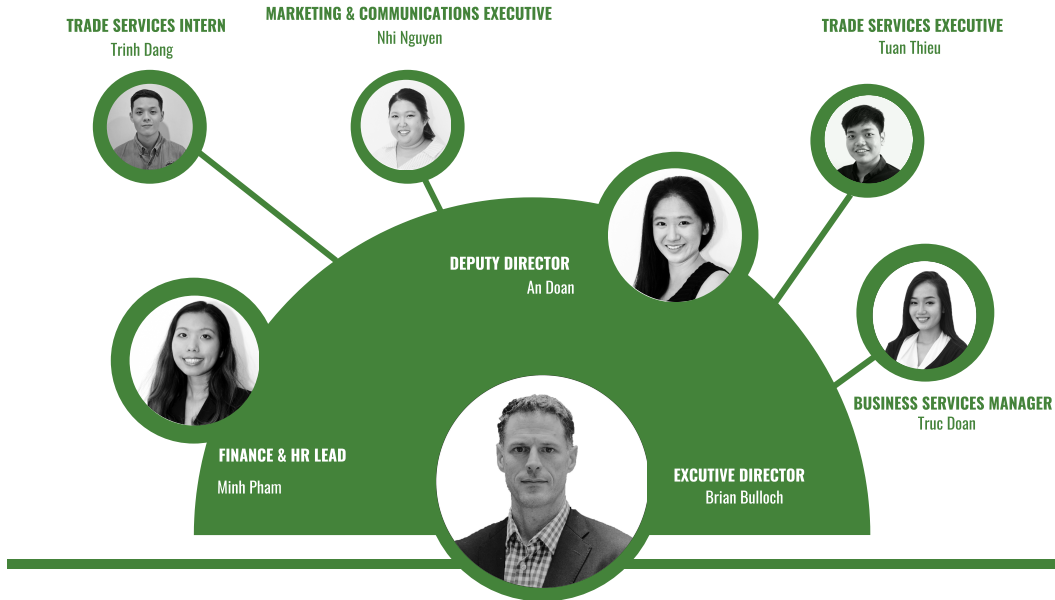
TRADE SERVICES INTERN
Trinh Dang

MARKETING & COMMUNICATIONS EXECUTIVE
Nhi Nguyen

TRADE SERVICES EXECUTIVE
Tuan Thieu

DEPUTY DIRECTOR
An Doan

BUSINESS SERVICES MANAGER
Truc Doan

FINANCE & HR LEAD
Minh Pham

EXCUTIVE DIRECTOR
Brian Bulloch